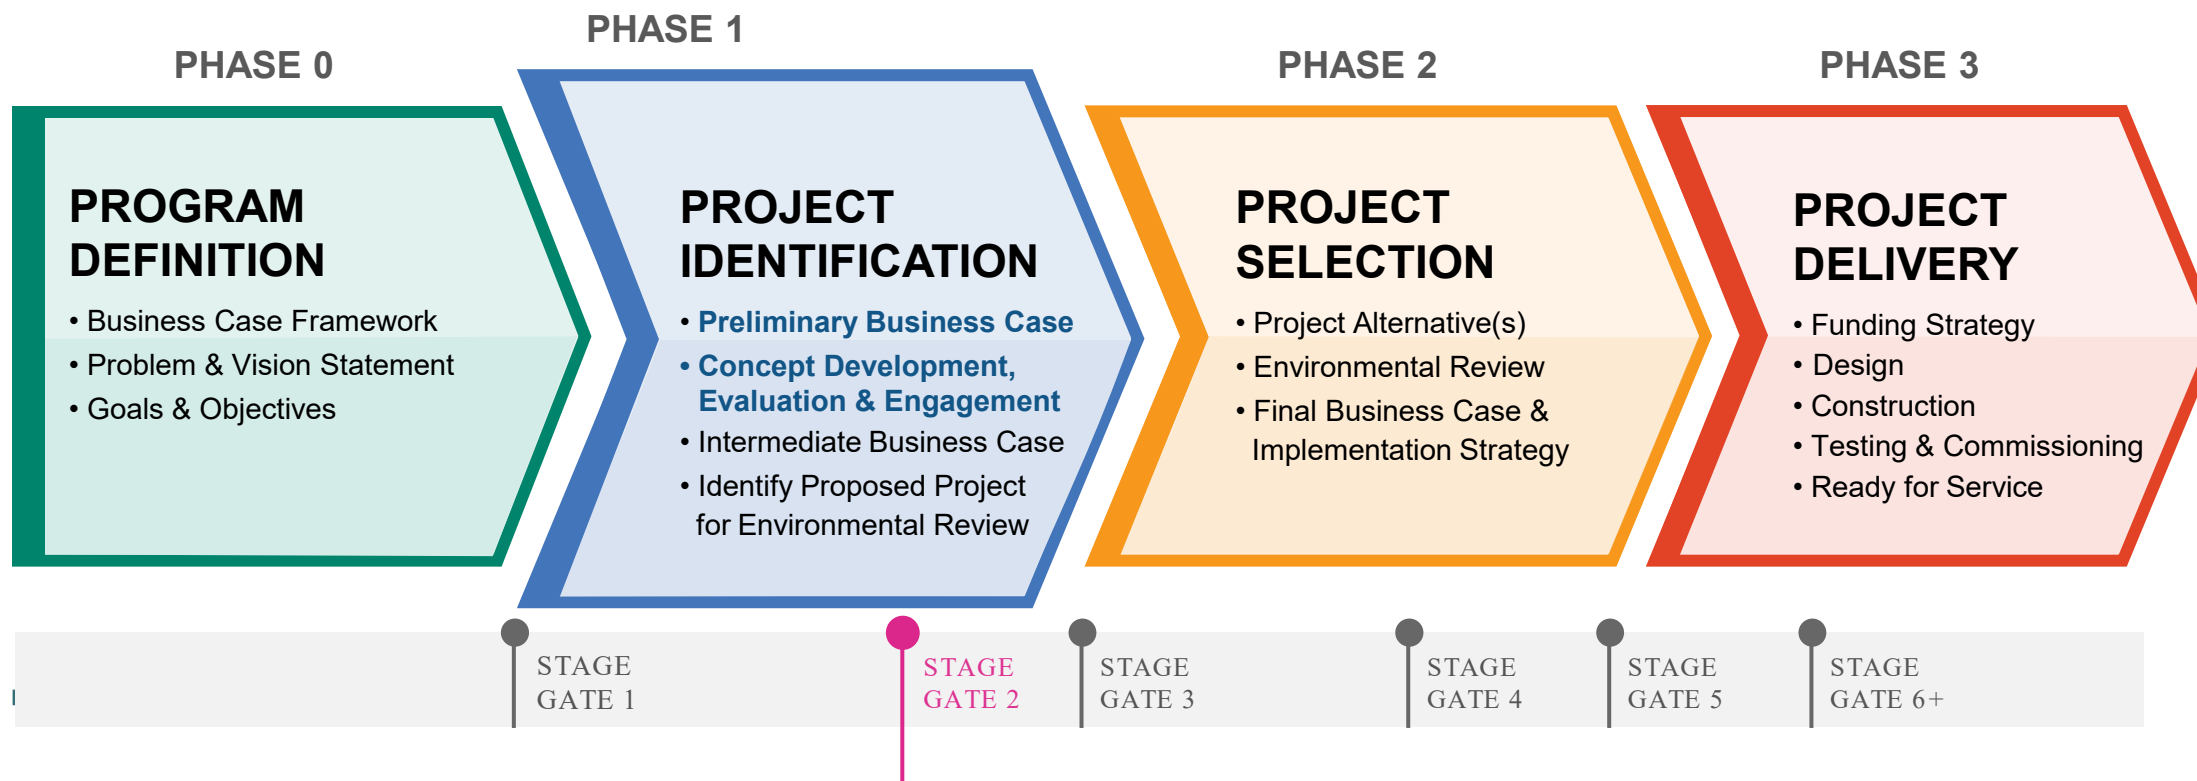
PHASE 0

PROGRAM DEFINITION

• Business Case Framework
• Problem & Vision Statement
• Goals & Objectives

PHASE 1

PROJECT IDENTIFICATION

• Preliminary Business Case
• Concept Development, Evaluation & Engagement
• Intermediate Business Case
• Identify Proposed Project for Environmental Review

PHASE 2

PROJECT SELECTION

• Project Alternative(s)
• Environmental Review
• Final Business Case & Implementation Strategy

PHASE 3

PROJECT DELIVERY

• Funding Strategy
• Design
• Construction
• Testing & Commissioning
• Ready for Service

STAGE GATE 1

STAGE GATE 2

STAGE GATE 3

STAGE GATE 4

STAGE GATE 5

STAGE GATE 6+